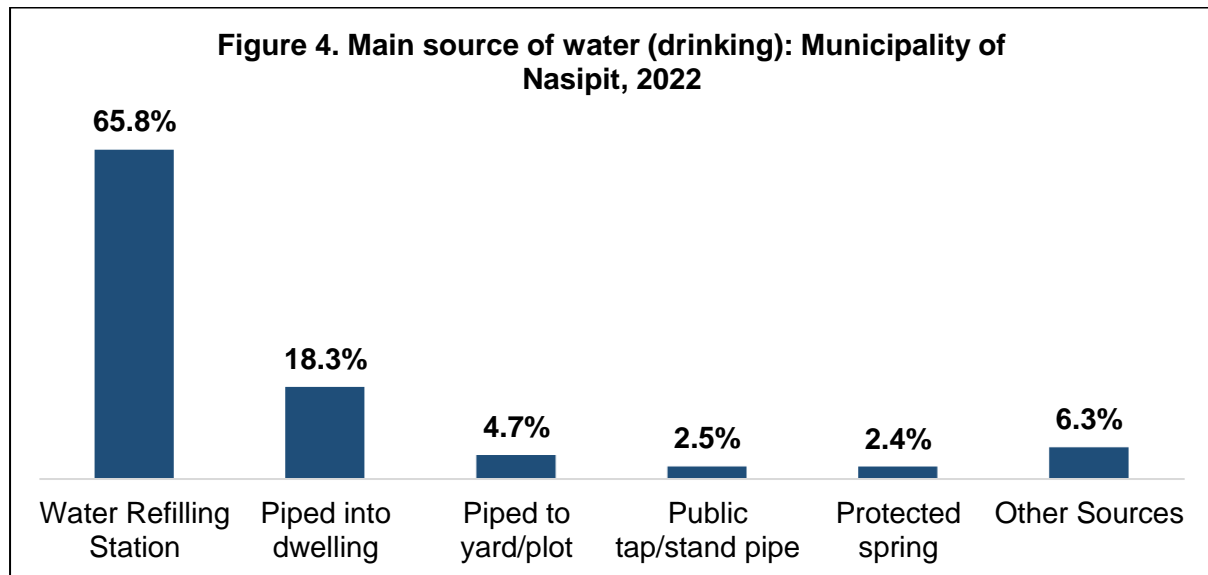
Figure 4. Main source of water (drinking): Municipality of Nasipit, 2022

65.8%
18.3%
4.7%
2.5%
2.4%
6.3%

Water Refilling Station
Piped into dwelling
Piped to yard/plot
Public tap/stand pipe
Protected spring
Other Sources